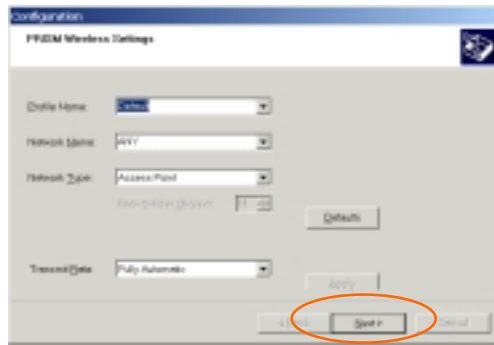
Configuration

PRISM Wireless Settings

Profile Name: Default

Network Name: ANY

Network Type: Access Point

Ad-Hoc Channel: 11

Defaults

Transmit Rate: Fully Automatic

Apply

< Back

Next >

Cancel